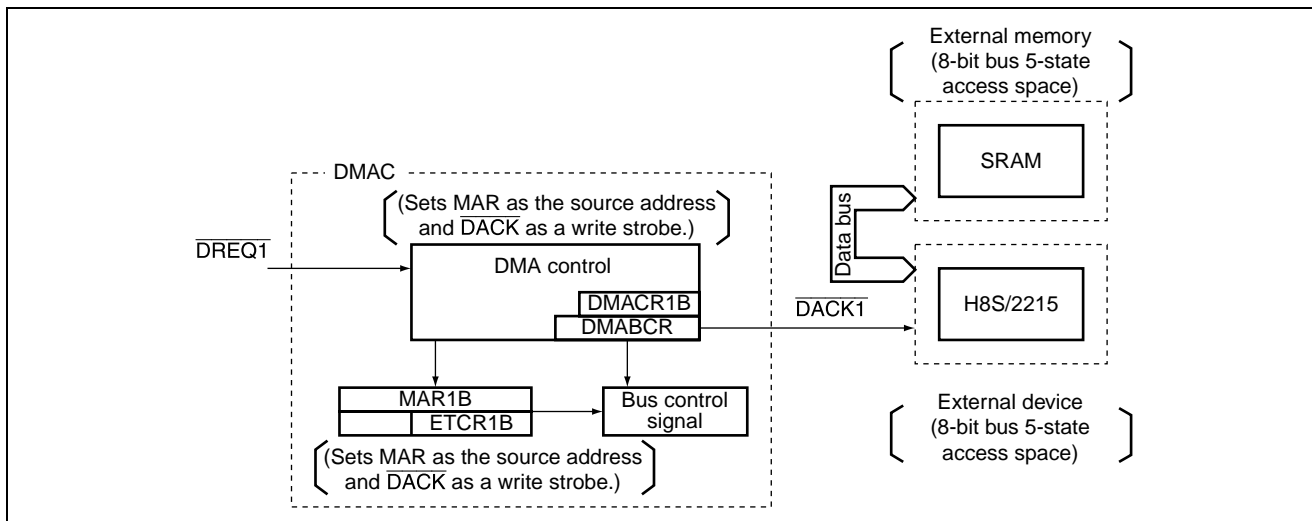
External memory
(8-bit bus 5-state access space)

SRAM

DMAC

(Sets MAR as the source address and $\overline{DACK}$ as a write strobe.)

Data bus

$\overline{DREQ1}$

DMA control

DMACR1B

DMABCR

$\overline{DACK1}$

H8S/2215

MAR1B

ETCR1B

Bus control signal

External device
(8-bit bus 5-state access space)

(Sets MAR as the source address and $\overline{DACK}$ as a write strobe.)